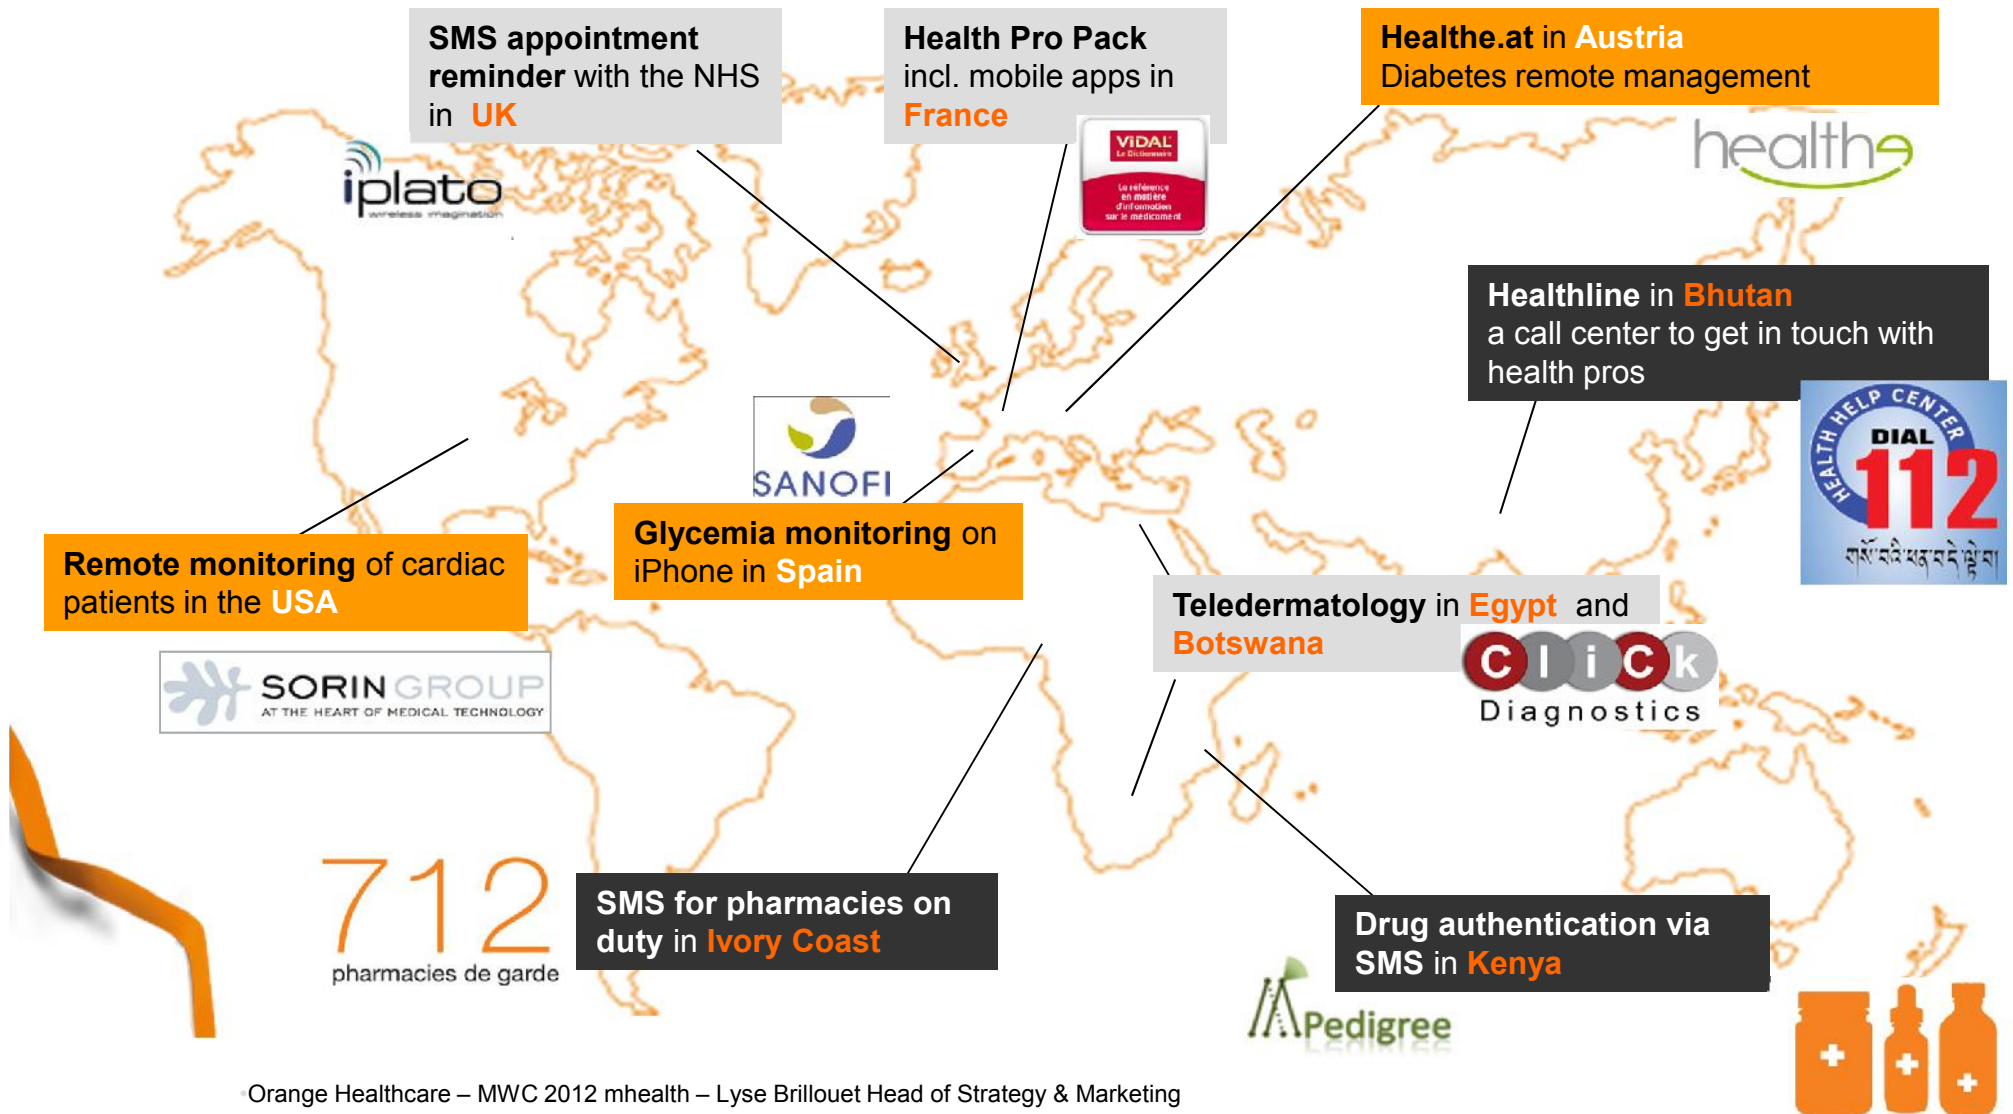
SMS appointment reminder with the NHS in UK

iplato
wireless imagination

Health Pro Pack incl. mobile apps in France

VIDAL
Le Dictionnaire
La référence en matière d'information sur le médicament

Healthe.at in Austria
Diabetes remote management

healthe

Healthline in Bhutan
a call center to get in touch with health pros

HEALTH HELP CENTER
DIAL
112
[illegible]

SANOFI

Glycemia monitoring on iPhone in Spain

Remote monitoring of cardiac patients in the USA

SORIN GROUP
AT THE HEART OF MEDICAL TECHNOLOGY

Teledermatology in Egypt and Botswana

ClICk
Diagnostics

712
pharmacies de garde

SMS for pharmacies on duty in Ivory Coast

Drug authentication via SMS in Kenya

Pedigree

Orange Healthcare – MWC 2012 mhealth – Lyse Brillouet Head of Strategy & Marketing